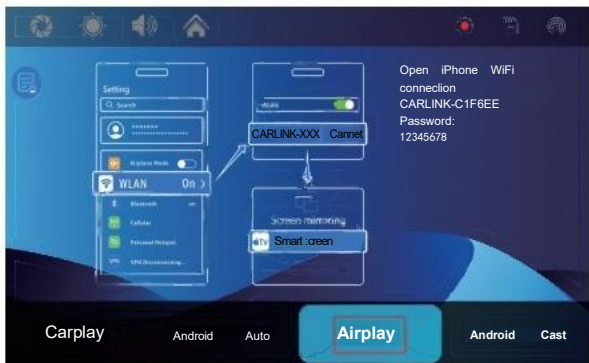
Setting

Search

Airplane Mode

WLAN On >

Bluetooth

Cellular

Personal Hotspot

VPN

WLAN

CARLINK-XXX Cannet

Screen mirroring

tv Smart :creen

Open iPhone WiFi connection CARLINK-C1F6EE Password: 12345678

Carplay

Android Auto

Airplay

Android Cast